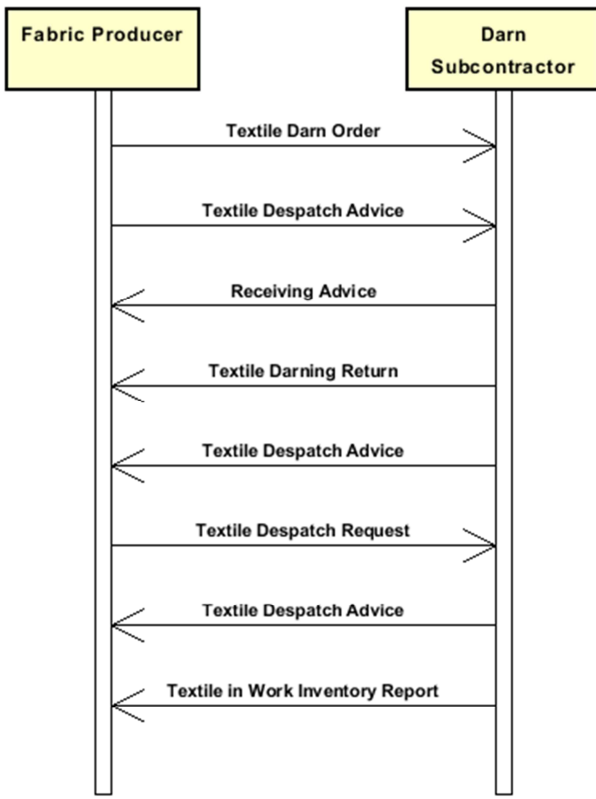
Fabric Producer

Darn Subcontractor

Textile Darn Order

Textile Despatch Advice

Receiving Advice

Textile Darning Return

Textile Despatch Advice

Textile Despatch Request

Textile Despatch Advice

Textile in Work Inventory Report